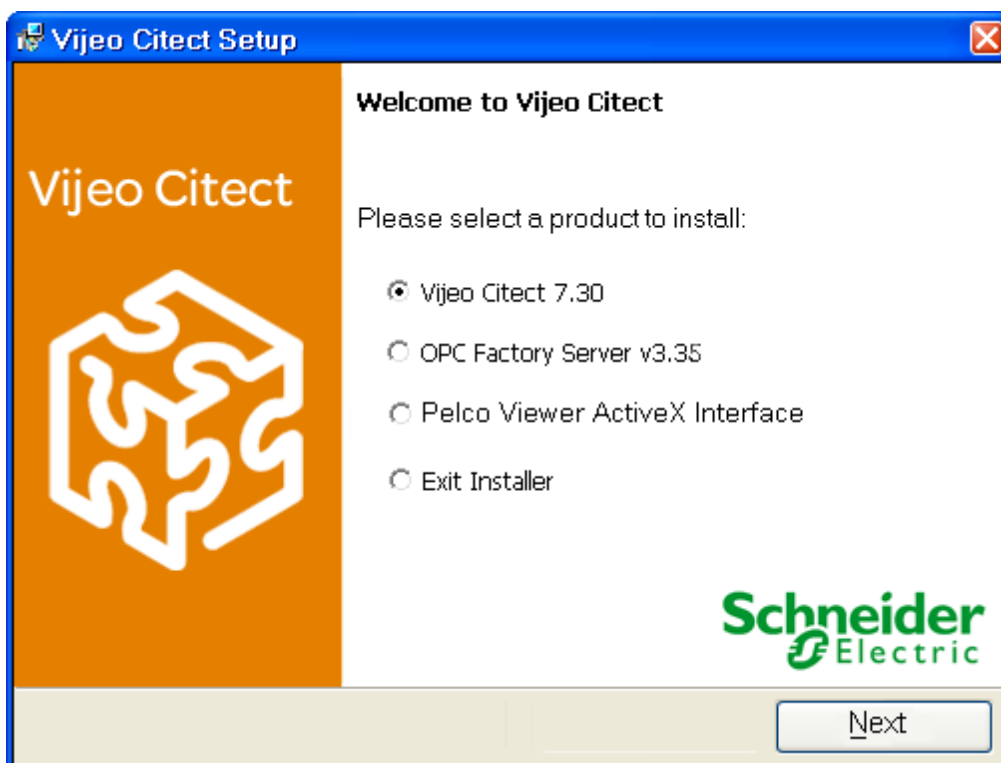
Vijeo Citect Setup

Vijeo Citect

Welcome to Vijeo Citect

Please select a product to install:

Vijeo Citect 7.30

OPC Factory Server v3.35

Pelco Viewer ActiveX Interface

Exit Installer

Schneider Electric

Next